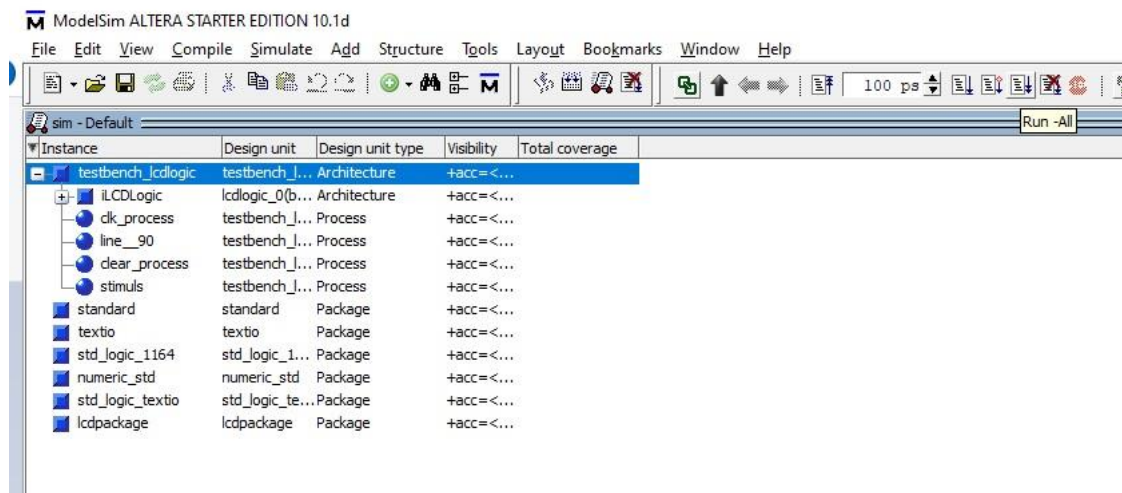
ModelSim ALTERA STARTER EDITION 10.1d

File Edit View Compile Simulate Add Structure Tools Layout Bookmarks Window Help

100 ps

Run -All

sim - Default

| Instance | Design unit | Design unit type | Visibility | Total coverage |
|---|---|---|---|---|
| testbench_lcdlogic | testbench_l... | Architecture | +acc=<... | |
| iLCDLogic | lcdlogic_0(b... | Architecture | +acc=<... | |
| clk_process | testbench_l... | Process | +acc=<... | |
| line__90 | testbench_l... | Process | +acc=<... | |
| clear_process | testbench_l... | Process | +acc=<... | |
| stimuls | testbench_l... | Process | +acc=<... | |
| standard | standard | Package | +acc=<... | |
| textio | textio | Package | +acc=<... | |
| std_logic_1164 | std_logic_1... | Package | +acc=<... | |
| numeric_std | numeric_std | Package | +acc=<... | |
| std_logic_textio | std_logic_te... | Package | +acc=<... | |
| lcdpackage | lcdpackage | Package | +acc=<... | |